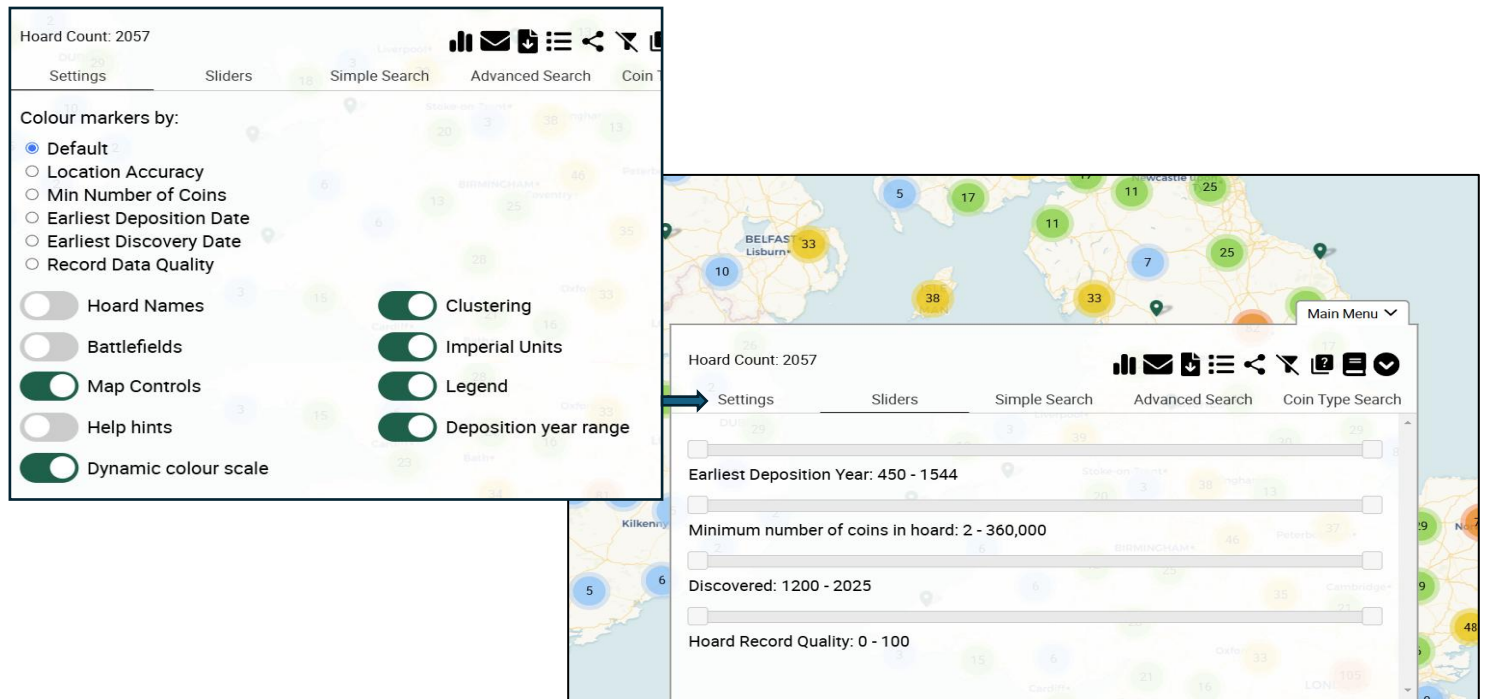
Hoard Count: 2057

Settings Sliders Simple Search Advanced Search Coin T

Colour markers by:

Default
Location Accuracy
Min Number of Coins
Earliest Deposition Date
Earliest Discovery Date
Record Data Quality

Hoard Names
Clustering
Battlefields
Imperial Units
Map Controls
Legend
Help hints
Deposition year range
Dynamic colour scale

5 17 11 25 11 BELFAST Lisburn 33 10 25 7 38 33

Main Menu

Hoard Count: 2057

Settings Sliders Simple Search Advanced Search Coin Type Search

Earliest Deposition Year: 450 - 1544

Minimum number of coins in hoard: 2 - 360,000

Discovered: 1200 - 2025

Hoard Record Quality: 0 - 100

Kilkenny 5 6 29 9 48